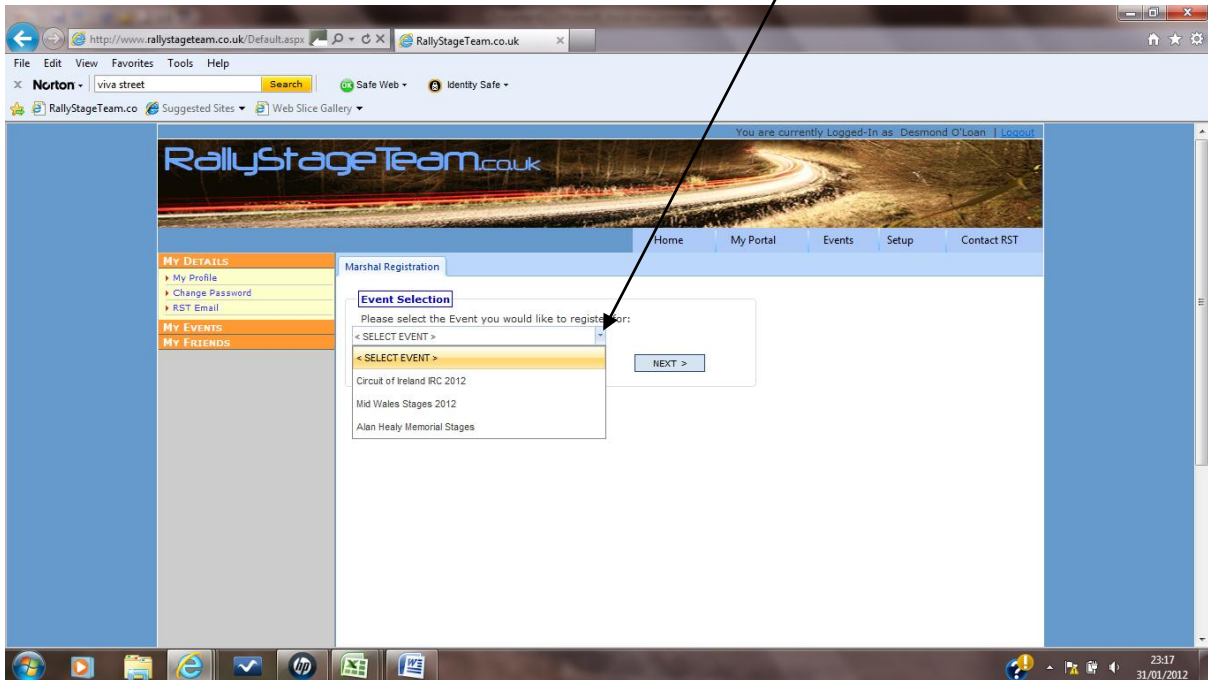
http://www.rallystageteam.co.uk/Default.aspx
RallyStageTeam.co.uk

File Edit View Favorites Tools Help
Norton viva street Search Safe Web Identity Safe
RallyStageTeam.co Suggested Sites Web Slice Gallery

You are currently Logged-In as Desmond O'Loan | Logout

RallyStageTeam.co.uk

Home My Portal Events Setup Contact RST

MY DETAILS
My Profile
Change Password
RST Email
MY EVENTS
MY FRIENDS

Marshal Registration

Event Selection
Please select the Event you would like to register for:
< SELECT EVENT >
< SELECT EVENT >
Circuit of Ireland IRC 2012
Mid Wales Stages 2012
Alan Healy Memorial Stages

NEXT >

23:17
31/01/2012